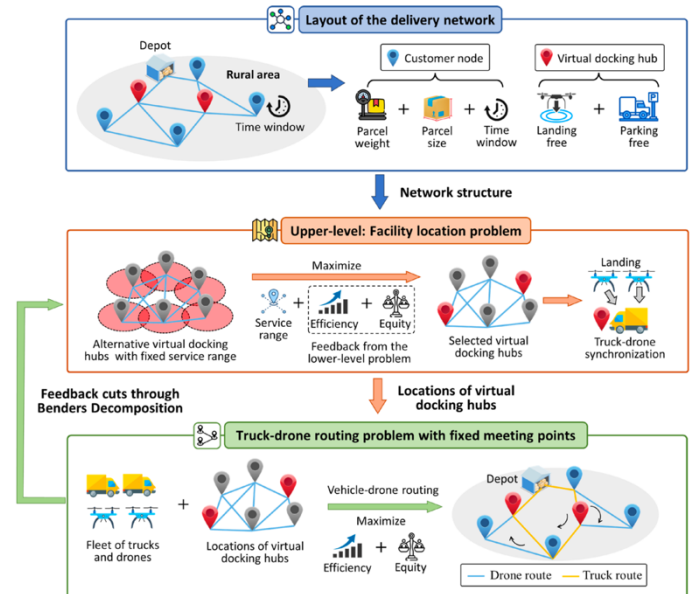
Layout of the delivery network

Depot

Rural area

Time window

Customer node

Parcel weight + Parcel size + Time window

Virtual docking hub

Landing free + Parking free

Network structure

Upper-level: Facility location problem

Alternative virtual docking hubs with fixed service range

Maximize

Service range + Efficiency + Equity

Feedback from the lower-level problem

Selected virtual docking hubs

Landing

Truck-drone synchronization

Feedback cuts through Benders Decomposition

Locations of virtual docking hubs

Truck-drone routing problem with fixed meeting points

Fleet of trucks and drones

+

Locations of virtual docking hubs

Vehicle-drone routing

Maximize

Efficiency + Equity

Depot

Drone route

Truck route